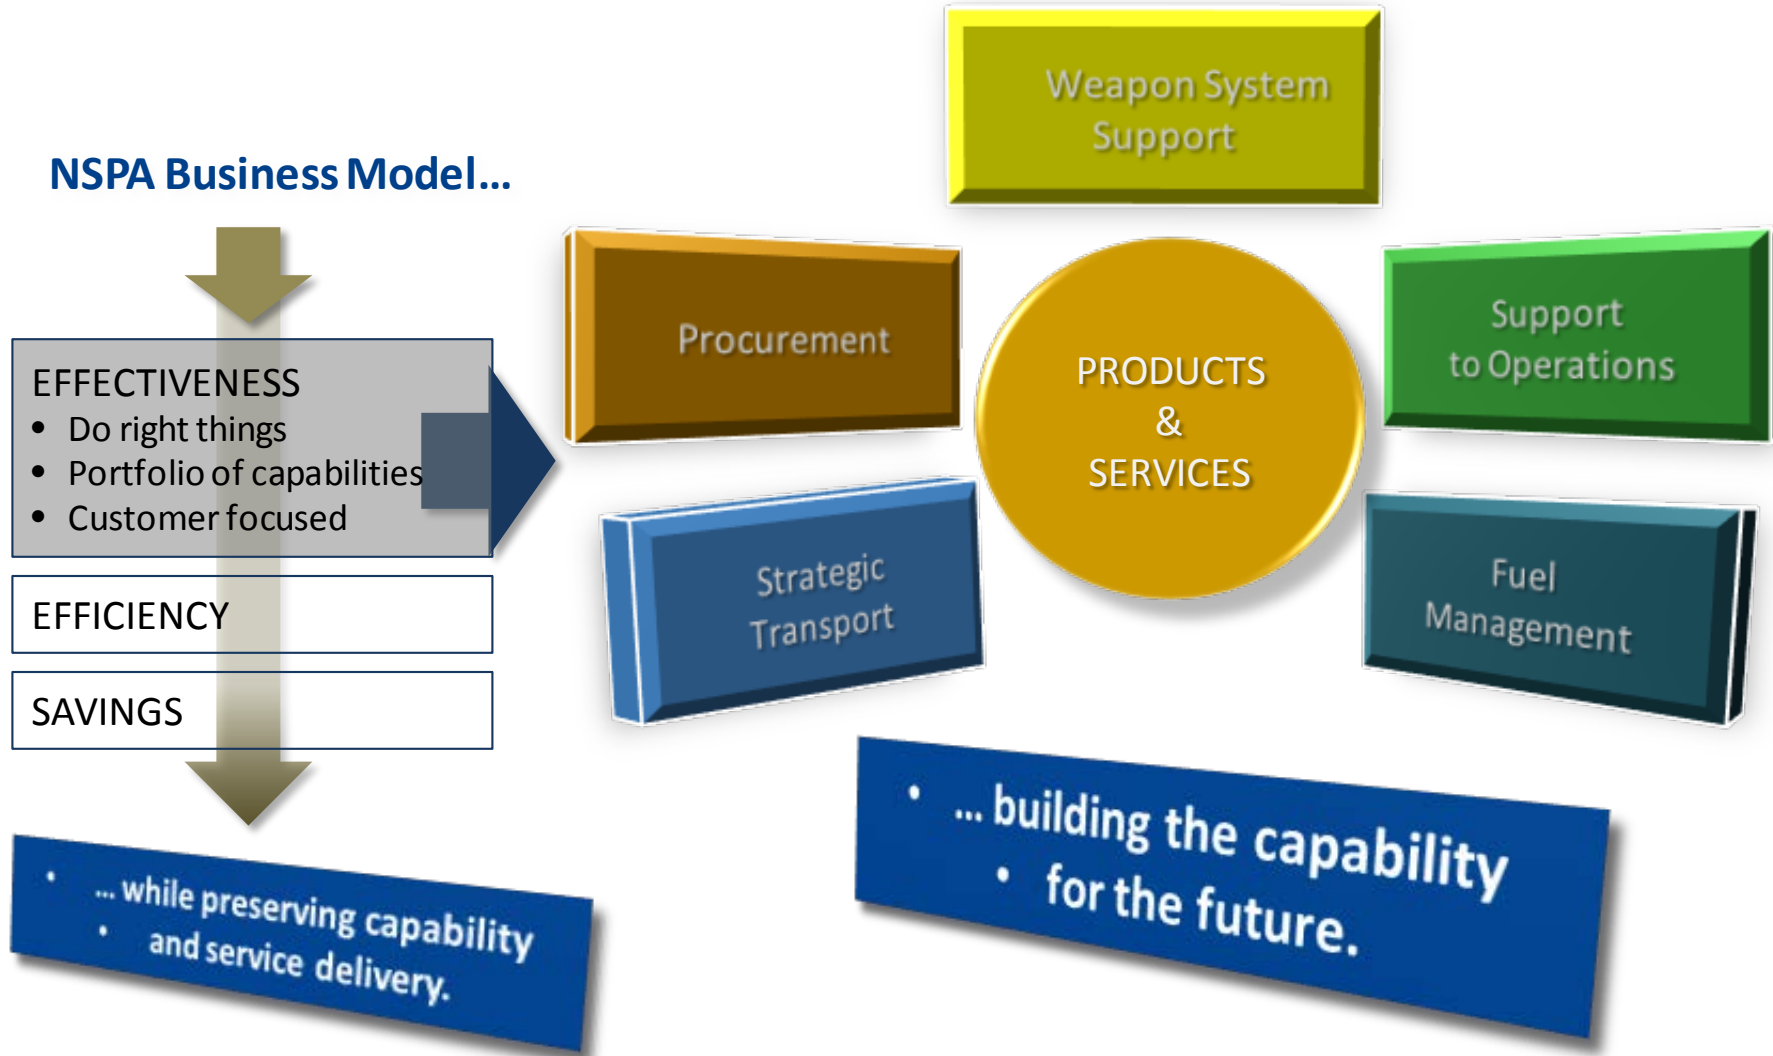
NSPA Business Model...

EFFECTIVENESS
- Do right things
- Portfolio of capabilities
- Customer focused

EFFICIENCY

SAVINGS

- ... while preserving capability
- and service delivery.

Weapon System Support

Procurement

PRODUCTS & SERVICES

Support to Operations

Strategic Transport

Fuel Management

- ... building the capability
- for the future.